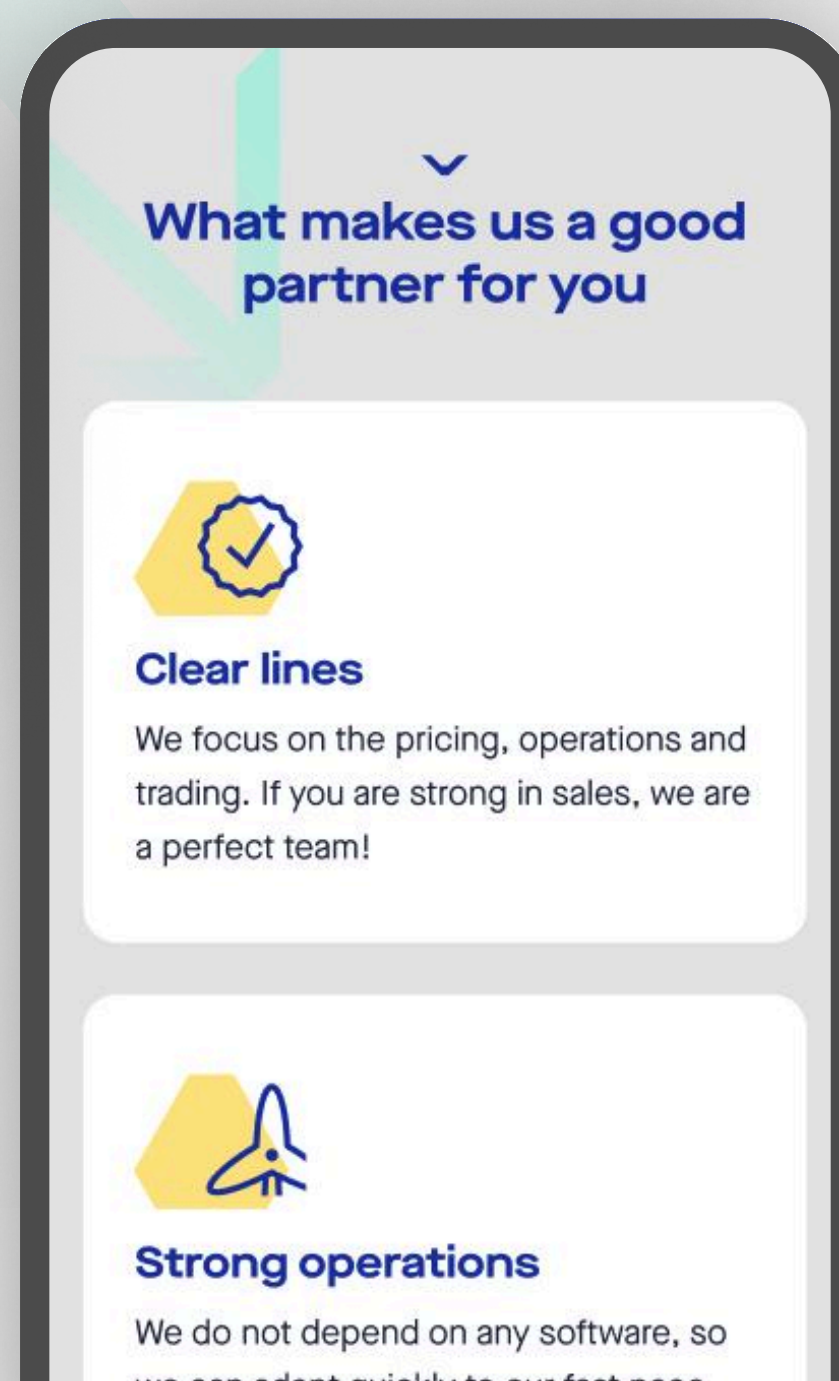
What makes us a good partner for you

Clear lines

We focus on the pricing, operations and trading. If you are strong in sales, we are a perfect team!

Strong operations

We do not depend on any software, so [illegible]